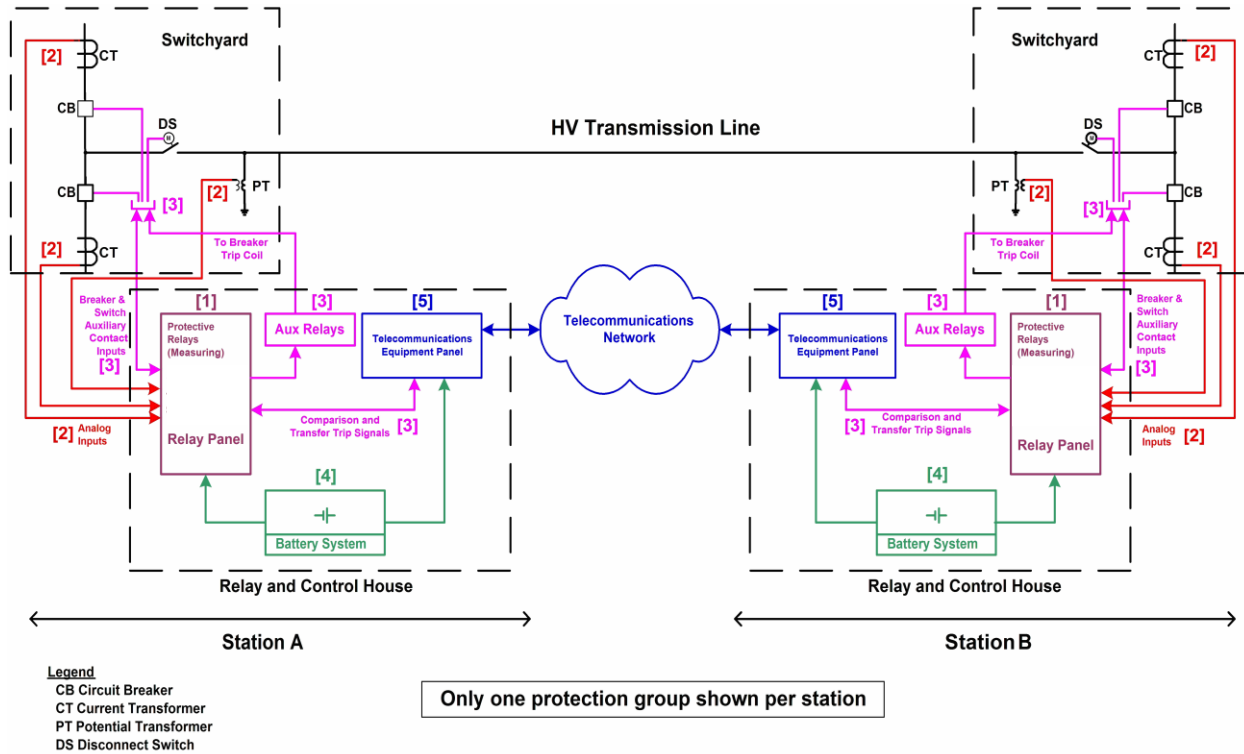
Switchyard

[2] CT

CB

DS

CB

[3]

[2]

PT

[2] CT

To Breaker Trip Coil

Breaker & Switch Auxiliary Contact Inputs

[3]

[1]

Protective Relays (Measuring)

Relay Panel

[3]

Aux Relays

[5]

Telecommunications Equipment Panel

Comparison and Transfer Trip Signals [3]

[2] Analog Inputs

[4]

Battery System

Relay and Control House

Station A

HV Transmission Line

Telecommunications Network

Switchyard

CT [2]

CB

DS

PT [2]

[3]

CB

To Breaker Trip Coil

CT [2]

[5]

Telecommunications Equipment Panel

[3]

Aux Relays

[1]

Protective Relays (Measuring)

Breaker & Switch Auxiliary Contact Inputs

[3]

[3] Comparison and Transfer Trip Signals

Relay Panel

Analog Inputs [2]

[4]

Battery System

Relay and Control House

Station B

Legend
CB Circuit Breaker
CT Current Transformer
PT Potential Transformer
DS Disconnect Switch

Only one protection group shown per station